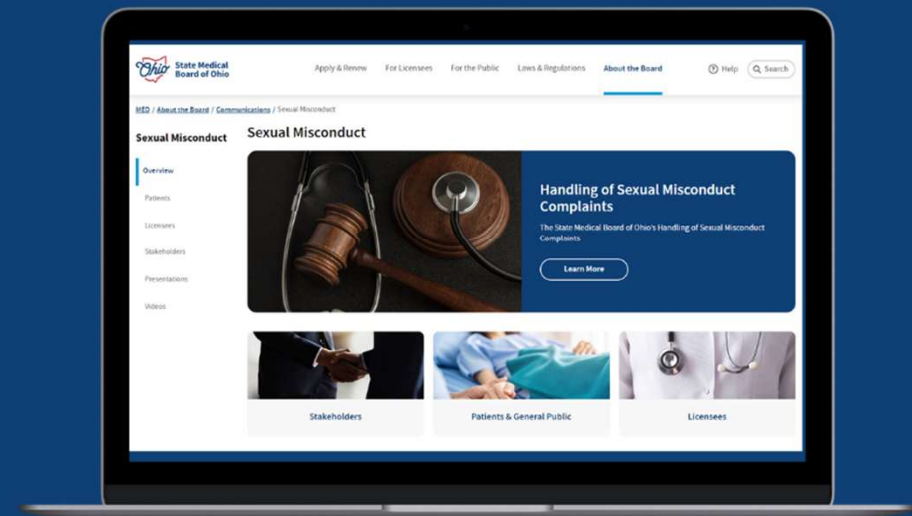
Ohio State Medical Board of Ohio

Apply & Renew For Licensees For the Public Laws & Regulations About the Board

Help Search

MED / About the Board / Communications / Sexual Misconduct

Sexual Misconduct

Overview

Patients

Licensees

Stakeholders

Presentations

Videos

Sexual Misconduct

Handling of Sexual Misconduct Complaints

The State Medical Board of Ohio's Handling of Sexual Misconduct Complaints

Learn More

Stakeholders

Patients & General Public

Licensees